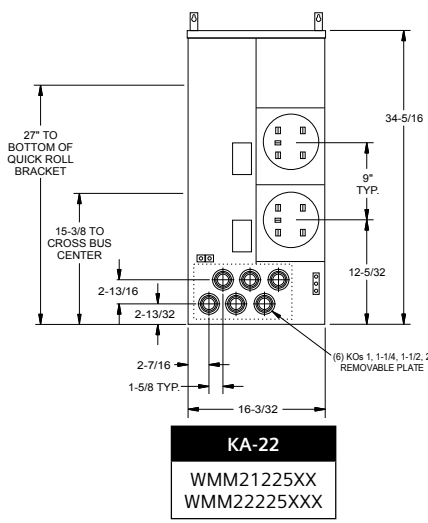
27" TO BOTTOM OF QUICK ROLL BRACKET

15-3/8 TO CROSS BUS CENTER

34-5/16

9" TYP.

12-5/32

2-13/16

2-13/32

2-7/16

1-5/8 TYP.

16-3/32

(6) KOs 1, 1-1/4, 1-1/2, 2 REMOVABLE PLATE

KA-22

WMM21225XX
WMM22225XXX